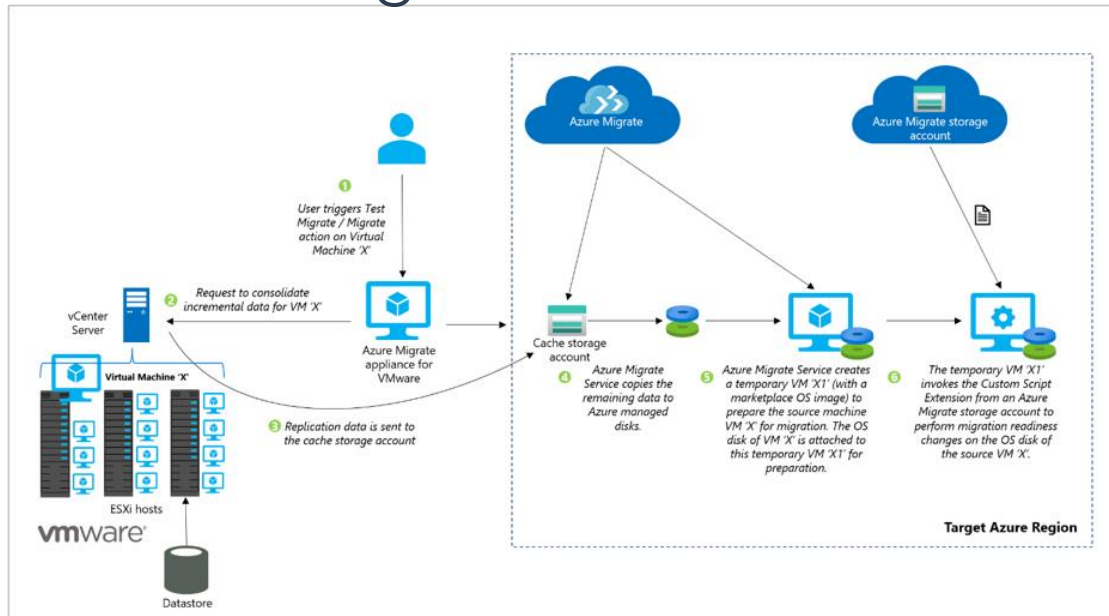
Azure Migrate

Azure Migrate storage account

1 User triggers Test Migrate / Migrate action on Virtual Machine 'X'

2 Request to consolidate incremental data for VM 'X'

vCenter Server

Azure Migrate appliance for VMware

Virtual Machine 'X'

3 Replication data is sent to the cache storage account

ESXi hosts

vmware

Datastore

Cache storage account

4 Azure Migrate Service copies the remaining data to Azure managed disks.

5 Azure Migrate Service creates a temporary VM 'X1' (with a marketplace OS image) to prepare the source machine VM 'X' for migration. The OS disk of VM 'X' is attached to this temporary VM 'X1' for preparation.

6 The temporary VM 'X1' invokes the Custom Script Extension from an Azure Migrate storage account to perform migration readiness changes on the OS disk of the source VM 'X'.

Target Azure Region